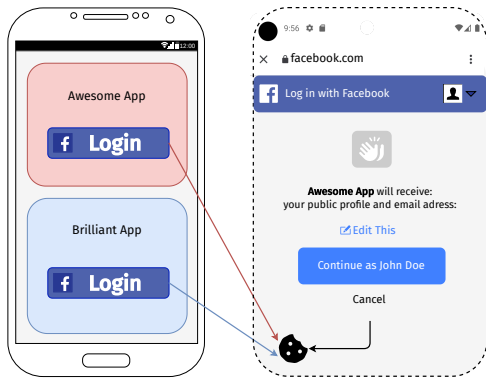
12:00

Awesome App

f Login

Brilliant App

f Login

9:56

× facebook.com ⋮

f Log in with Facebook

**Awesome App** will receive:
your public profile and email adress:

Edit This

Continue as John Doe

Cancel